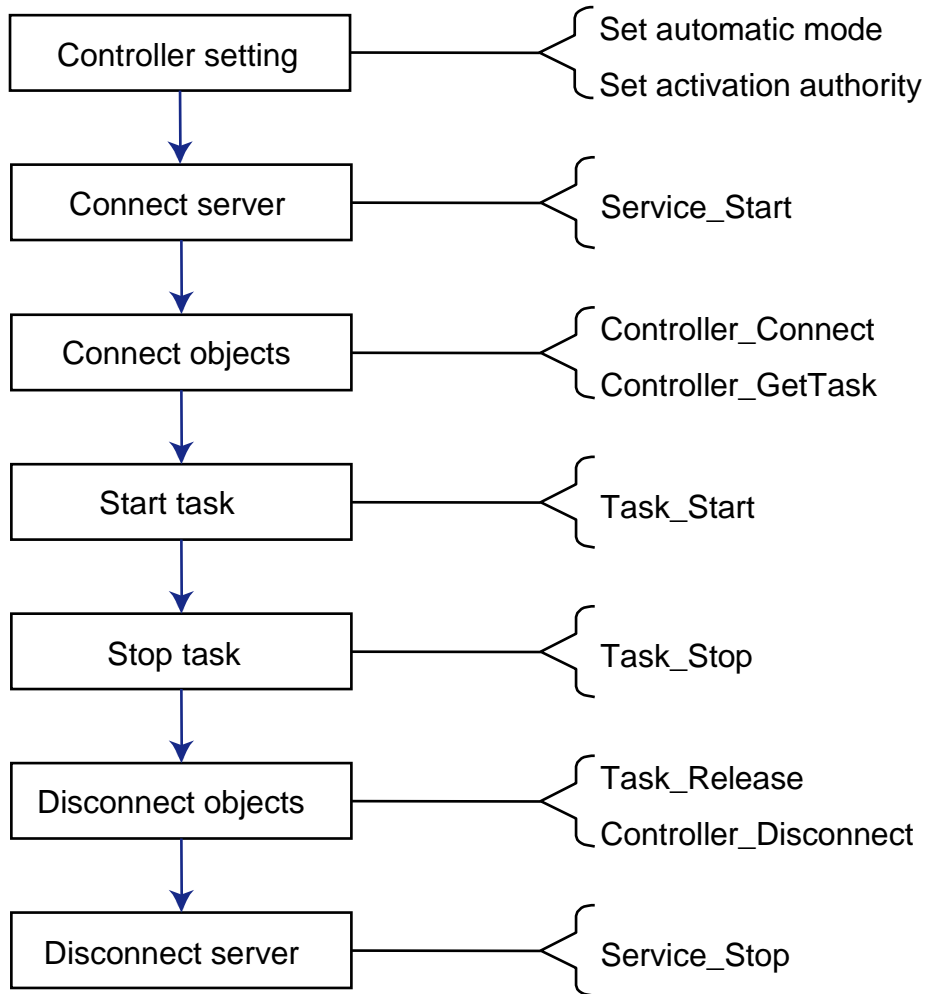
Controller setting

Set automatic mode
Set activation authority

Connect server

Service_Start

Connect objects

Controller_Connect
Controller_GetTask

Start task

Task_Start

Stop task

Task_Stop

Disconnect objects

Task_Release
Controller_Disconnect

Disconnect server

Service_Stop